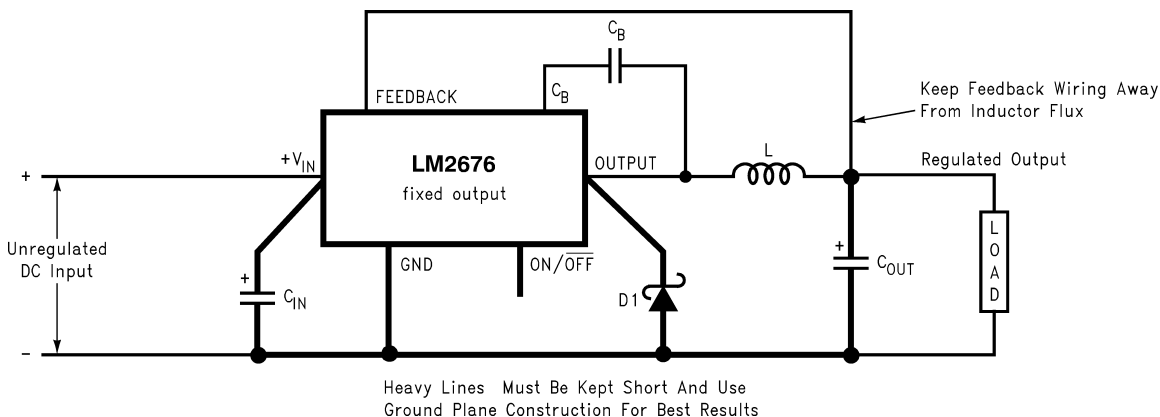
$C_B$

FEEDBACK

$C_B$

Keep Feedback Wiring Away From Inductor Flux

+

$+V_{IN}$

LM2676

fixed output

OUTPUT

L

Regulated Output

Unregulated DC Input

+

$C_{IN}$

GND

$ON/\overline{OFF}$

D1

+

$C_{OUT}$

L O A D

–

Heavy Lines Must Be Kept Short And Use Ground Plane Construction For Best Results